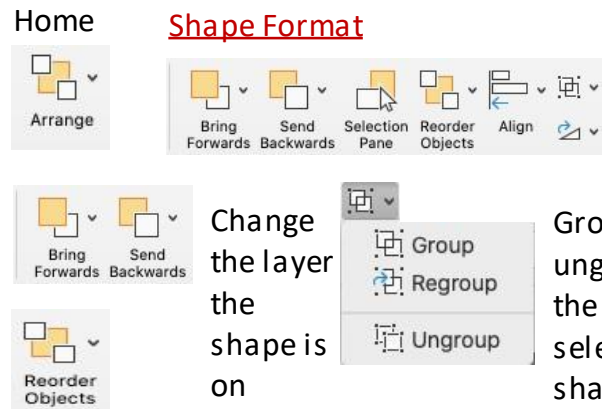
Home

Shape Format

Arrange

Bring Forwards

Send Backwards

Selection Pane

Reorder Objects

Align

Bring Forwards

Send Backwards

Change the layer the shape is on

Reorder Objects

Group

Regroup

Ungroup

Gro
ung
the
sele
sha